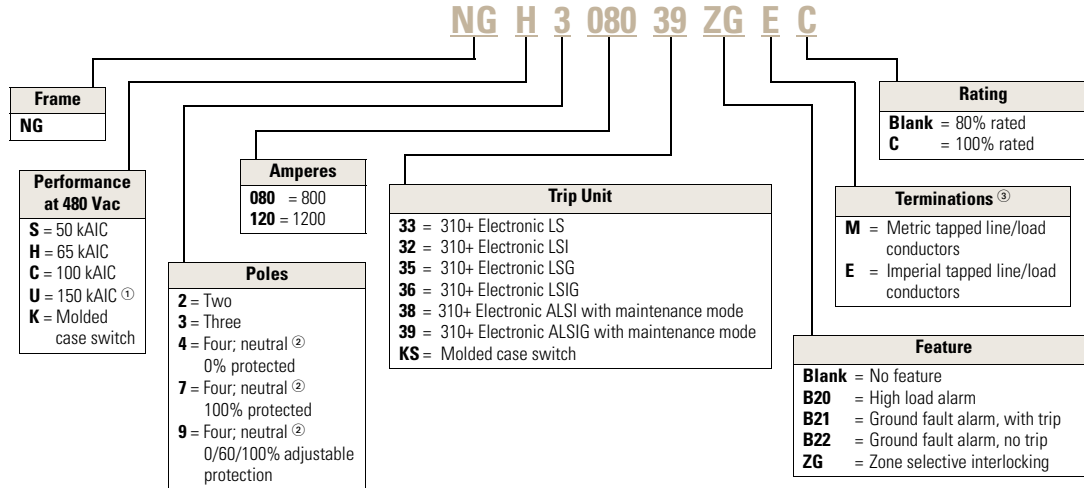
NG H 3 080 39 ZG E C

| Frame |
|---|
| NG |

| Performance at 480 Vac |
|---|
| **S** = 50 kAIC |
| **H** = 65 kAIC |
| **C** = 100 kAIC |
| **U** = 150 kAIC ① |
| **K** = Molded case switch |

| Poles |
|---|
| **2** = Two |
| **3** = Three |
| **4** = Four; neutral ② 0% protected |
| **7** = Four; neutral ② 100% protected |
| **9** = Four; neutral ② 0/60/100% adjustable protection |

| Amperes |
|---|
| **080** = 800 |
| **120** = 1200 |

| Trip Unit |
|---|
| **33** = 310+ Electronic LS |
| **32** = 310+ Electronic LSI |
| **35** = 310+ Electronic LSG |
| **36** = 310+ Electronic LSIG |
| **38** = 310+ Electronic ALSI with maintenance mode |
| **39** = 310+ Electronic ALSIG with maintenance mode |
| **KS** = Molded case switch |

| Rating |
|---|
| **Blank** = 80% rated |
| **C** = 100% rated |

| Terminations ③ |
|---|
| **M** = Metric tapped line/load conductors |
| **E** = Imperial tapped line/load conductors |

| Feature |
|---|
| **Blank** = No feature |
| **B20** = High load alarm |
| **B21** = Ground fault alarm, with trip |
| **B22** = Ground fault alarm, no trip |
| **ZG** = Zone selective interlocking |